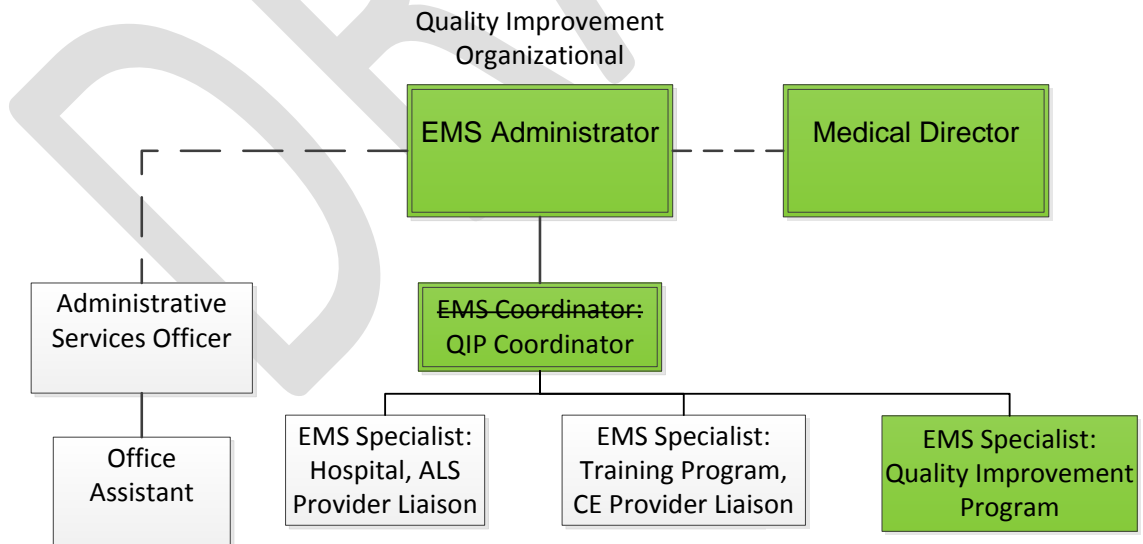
Quality Improvement Organizational

EMS Administrator

Medical Director

Administrative Services Officer

Office Assistant

~~EMS Coordinator:~~ QIP Coordinator

EMS Specialist: Hospital, ALS Provider Liaison

EMS Specialist: Training Program, CE Provider Liaison

EMS Specialist: Quality Improvement Program

DRAFT